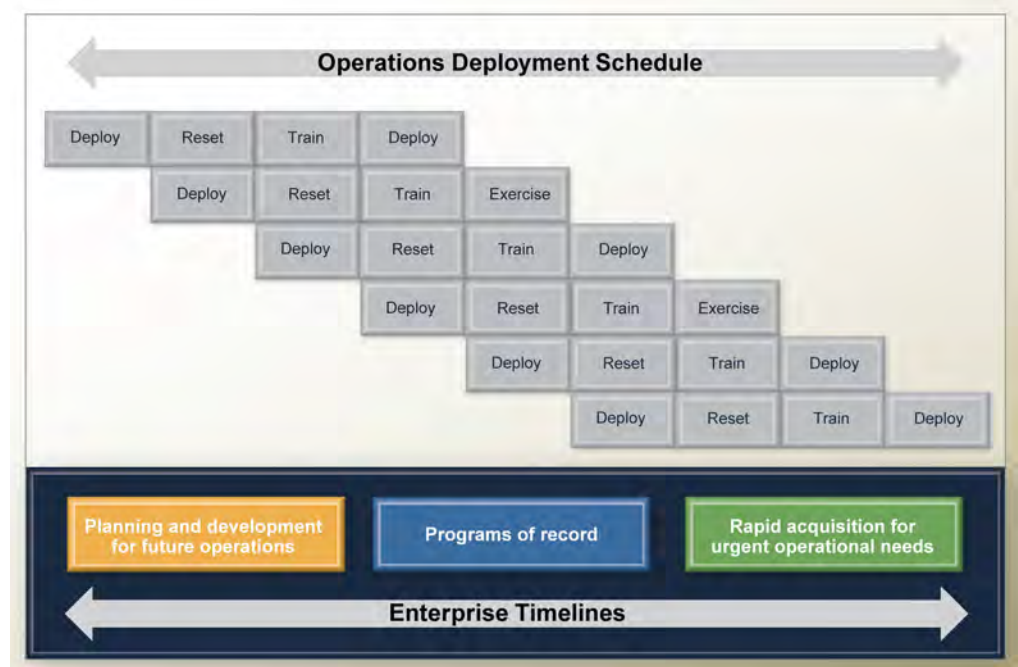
Operations Deployment Schedule

Deploy Reset Train Deploy

Deploy Reset Train Exercise

Deploy Reset Train Deploy

Deploy Reset Train Exercise

Deploy Reset Train Deploy

Deploy Reset Train Deploy

Planning and development for future operations

Programs of record

Rapid acquisition for urgent operational needs

Enterprise Timelines